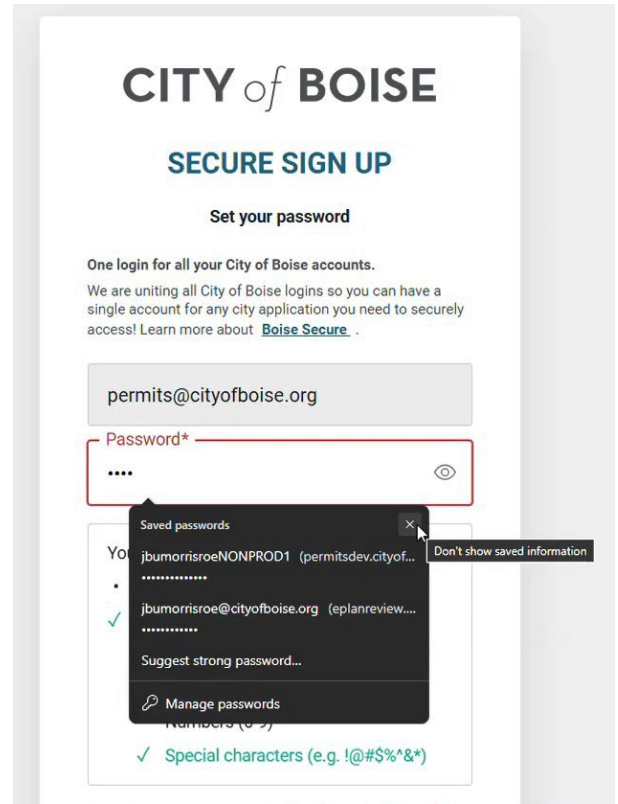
CITY of BOISE

SECURE SIGN UP

Set your password

One login for all your City of Boise accounts.

We are uniting all City of Boise logins so you can have a single account for any city application you need to securely access! Learn more about Boise Secure .

permits@cityofboise.org

Password*

••••

Saved passwords

×

Don't show saved information

jbumorrisroeNONPROD1 (permitsdev.cityof...

••••••••••••••

jbumorrisroe@cityofboise.org (eplanreview....

••••••••••••

Suggest strong password...

Manage passwords

You

•

✓

Numbers (0-9)

✓ Special characters (e.g. !@#$%^&*)